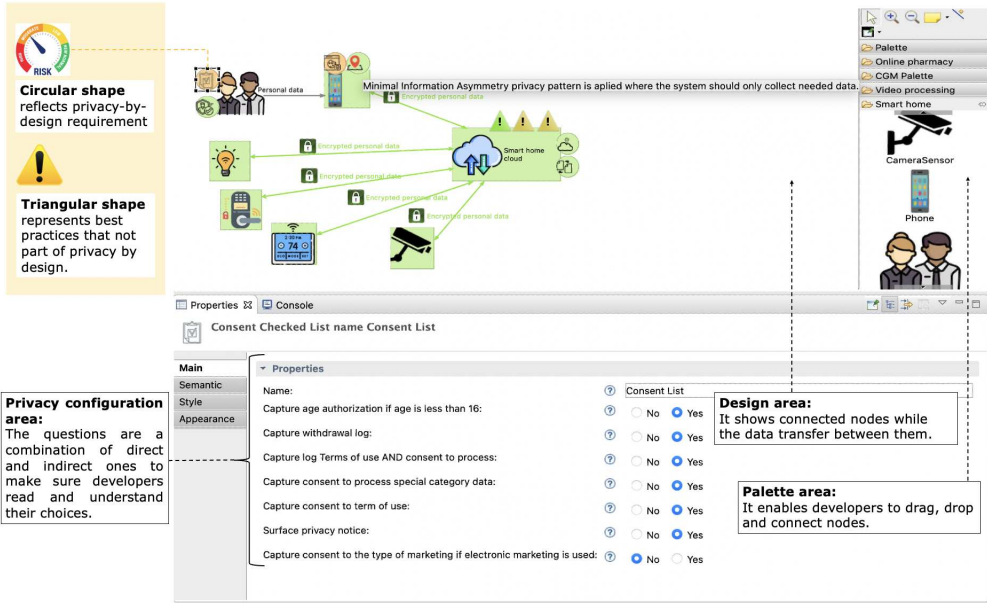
RISK

**Circular shape** reflects privacy-by-design requirement

**Triangular shape** represents best practices that not part of privacy by design.

Personal data

Minimal Information Asymmetry privacy pattern is aplied where the system should only collect needed data.

Encrypted personal data

Encrypted personal data

Smart home cloud

Encrypted personal data

Encrypted personal data

Encrypted personal data

74

Palette
Online pharmacy
CGM Palette
Video processing
Smart home

CameraSensor

Phone

Properties ☒ Console

Consent Checked List name Consent List

Main
Semantic
Style
Appearance

Properties

| | | |
|---|---|---|
| Name: | ? | Consent List |
| Capture age authorization if age is less than 16: | ? | No Yes |
| Capture withdrawal log: | ? | No Yes |
| Capture log Terms of use AND consent to process: | ? | No Yes |
| Capture consent to process special category data: | ? | No Yes |
| Capture consent to term of use: | ? | No Yes |
| Surface privacy notice: | ? | No Yes |
| Capture consent to the type of marketing if electronic marketing is used: | ? | No Yes |

**Privacy configuration area:**
The questions are a combination of direct and indirect ones to make sure developers read and understand their choices.

**Design area:**
It shows connected nodes while the data transfer between them.

**Palette area:**
It enables developers to drag, drop and connect nodes.